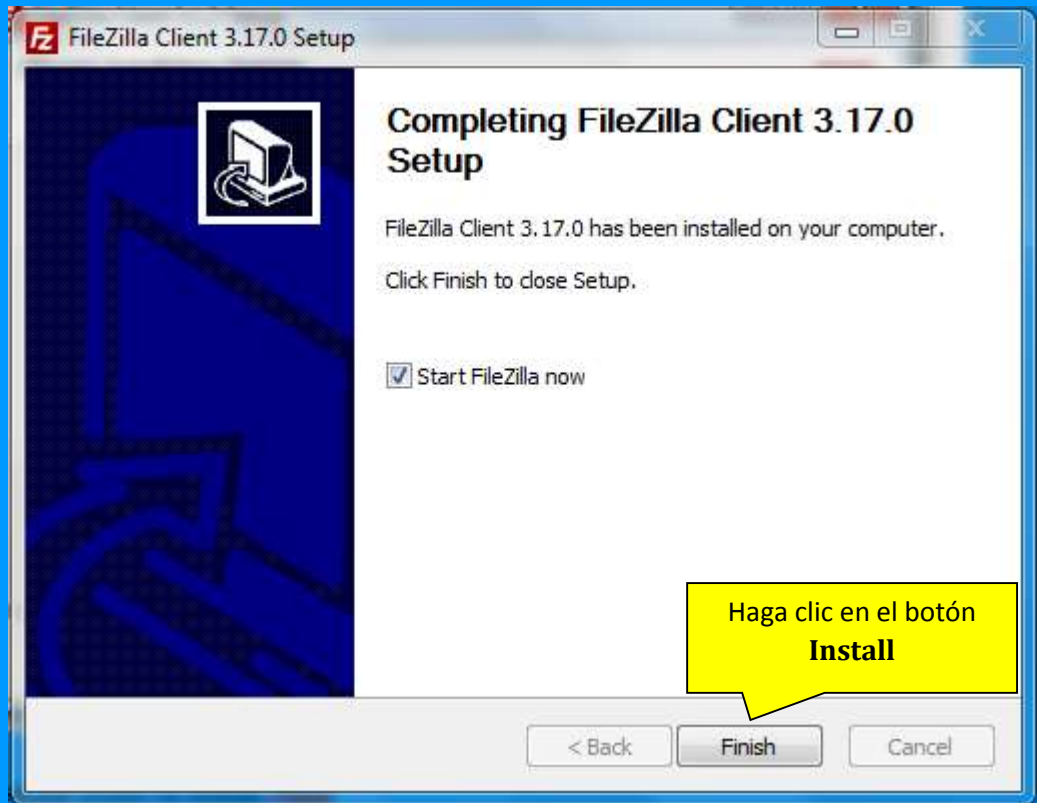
FileZilla Client 3.17.0 Setup

Completing FileZilla Client 3.17.0 Setup

FileZilla Client 3.17.0 has been installed on your computer.

Click Finish to close Setup.

Start FileZilla now

Haga clic en el botón **Install**

< Back Finish Cancel